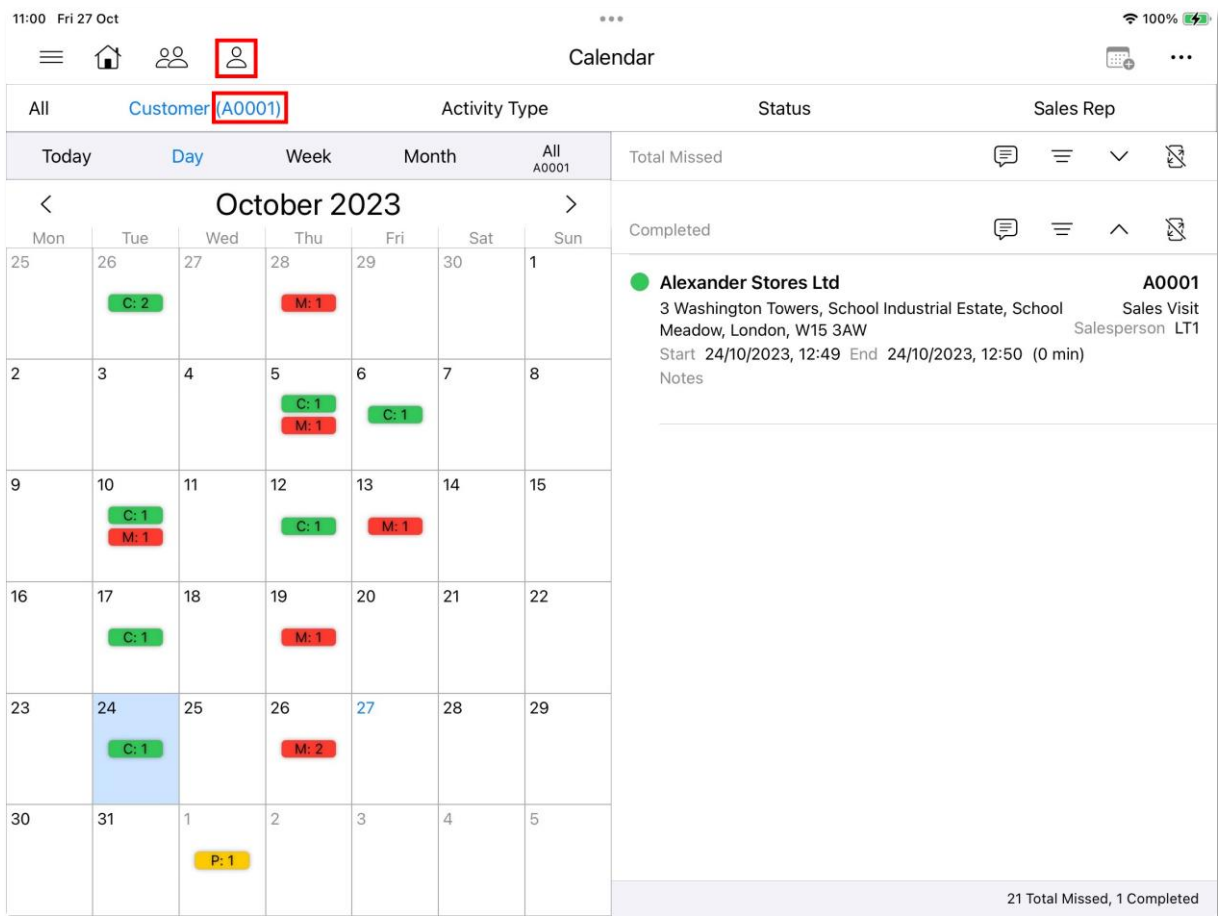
11:00 Fri 27 Oct

100%

Calendar

All | Customer (A0001) | Activity Type | Status | Sales Rep

Today | Day | Week | Month | All A0001

<

October 2023

>

| Mon | Tue | Wed | Thu | Fri | Sat | Sun |
|---|---|---|---|---|---|---|
| 25 | 26 C: 2 | 27 | 28 M: 1 | 29 | 30 | 1 |
| 2 | 3 | 4 | 5 C: 1 M: 1 | 6 C: 1 | 7 | 8 |
| 9 | 10 C: 1 M: 1 | 11 | 12 C: 1 | 13 M: 1 | 14 | 15 |
| 16 | 17 C: 1 | 18 | 19 M: 1 | 20 | 21 | 22 |
| 23 | 24 C: 1 | 25 | 26 M: 2 | 27 | 28 | 29 |
| 30 | 31 | 1 P: 1 | 2 | 3 | 4 | 5 |

Total Missed

Completed

Alexander Stores Ltd
A0001
3 Washington Towers, School Industrial Estate, School Meadow, London, W15 3AW
Sales Visit
Salesperson LT1
Start 24/10/2023, 12:49 End 24/10/2023, 12:50 (0 min)
Notes

21 Total Missed, 1 Completed